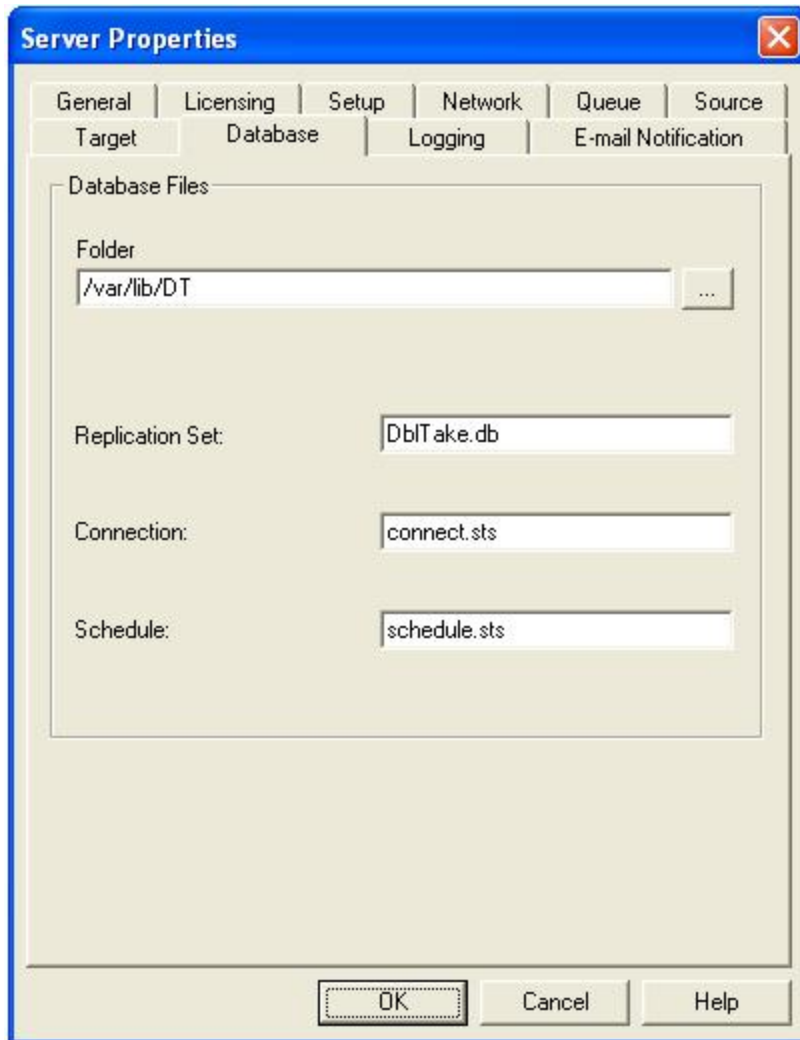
Server Properties

General | Licensing | Setup | Network | Queue | Source
Target | Database | Logging | E-mail Notification

Database Files

Folder
/var/lib/DT
...

Replication Set: DblTake.db

Connection: connect.sts

Schedule: schedule.sts

OK Cancel Help